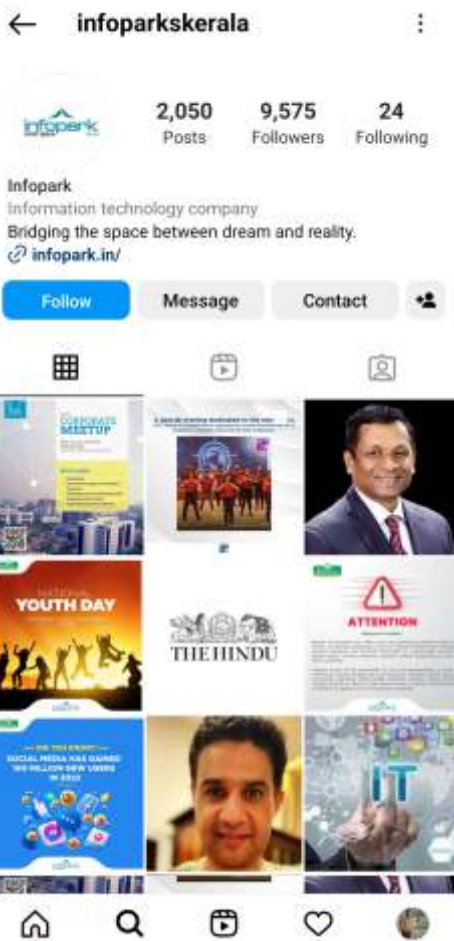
infoparkskerala

infopark

2,050
Posts

9,575
Followers

24
Following

Infopark
Information technology company
Bridging the space between dream and reality.
infopark.in/

Follow
Message
Contact

CORPORATE MEETUP

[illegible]

NATIONAL YOUTH DAY

THE HINDU

ATTENTION

DID YOU KNOW?
SOCIAL MEDIA HAS GAINED 180 MILLION NEW USERS IN 2022

IT